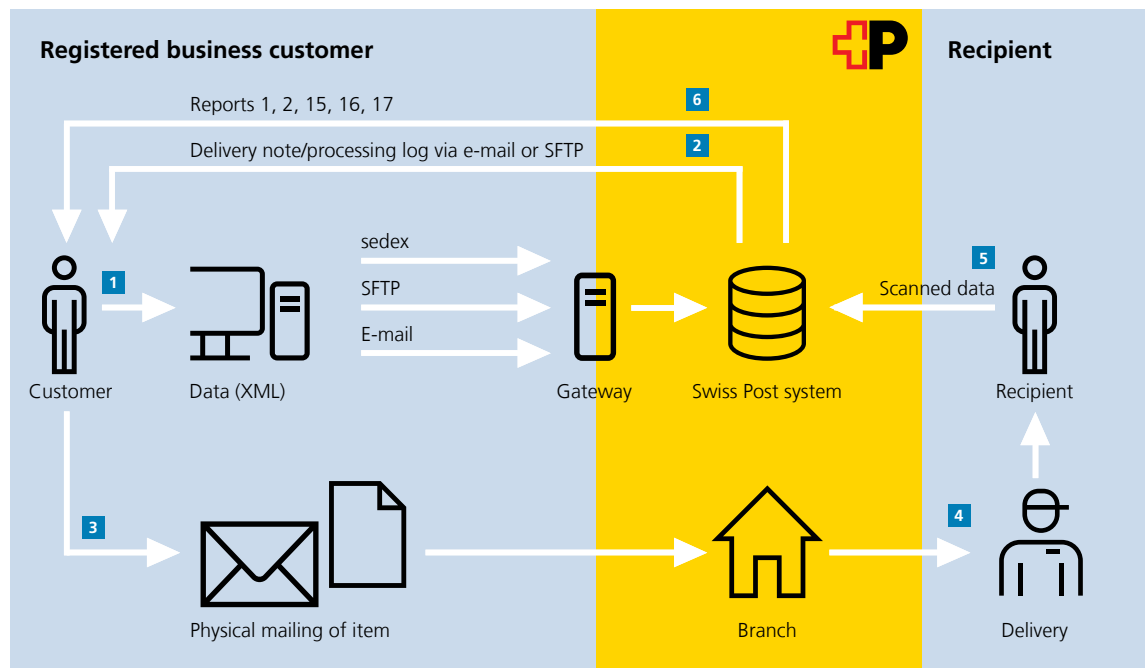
Registered business customer

Recipient

Reports 1, 2, 15, 16, 17

6

Delivery note/processing log via e-mail or SFTP

2

1

sedex

SFTP

E-mail

5

Scanned data

Customer

Data (XML)

Gateway

Swiss Post system

Recipient

3

4

Physical mailing of item

Branch

Delivery